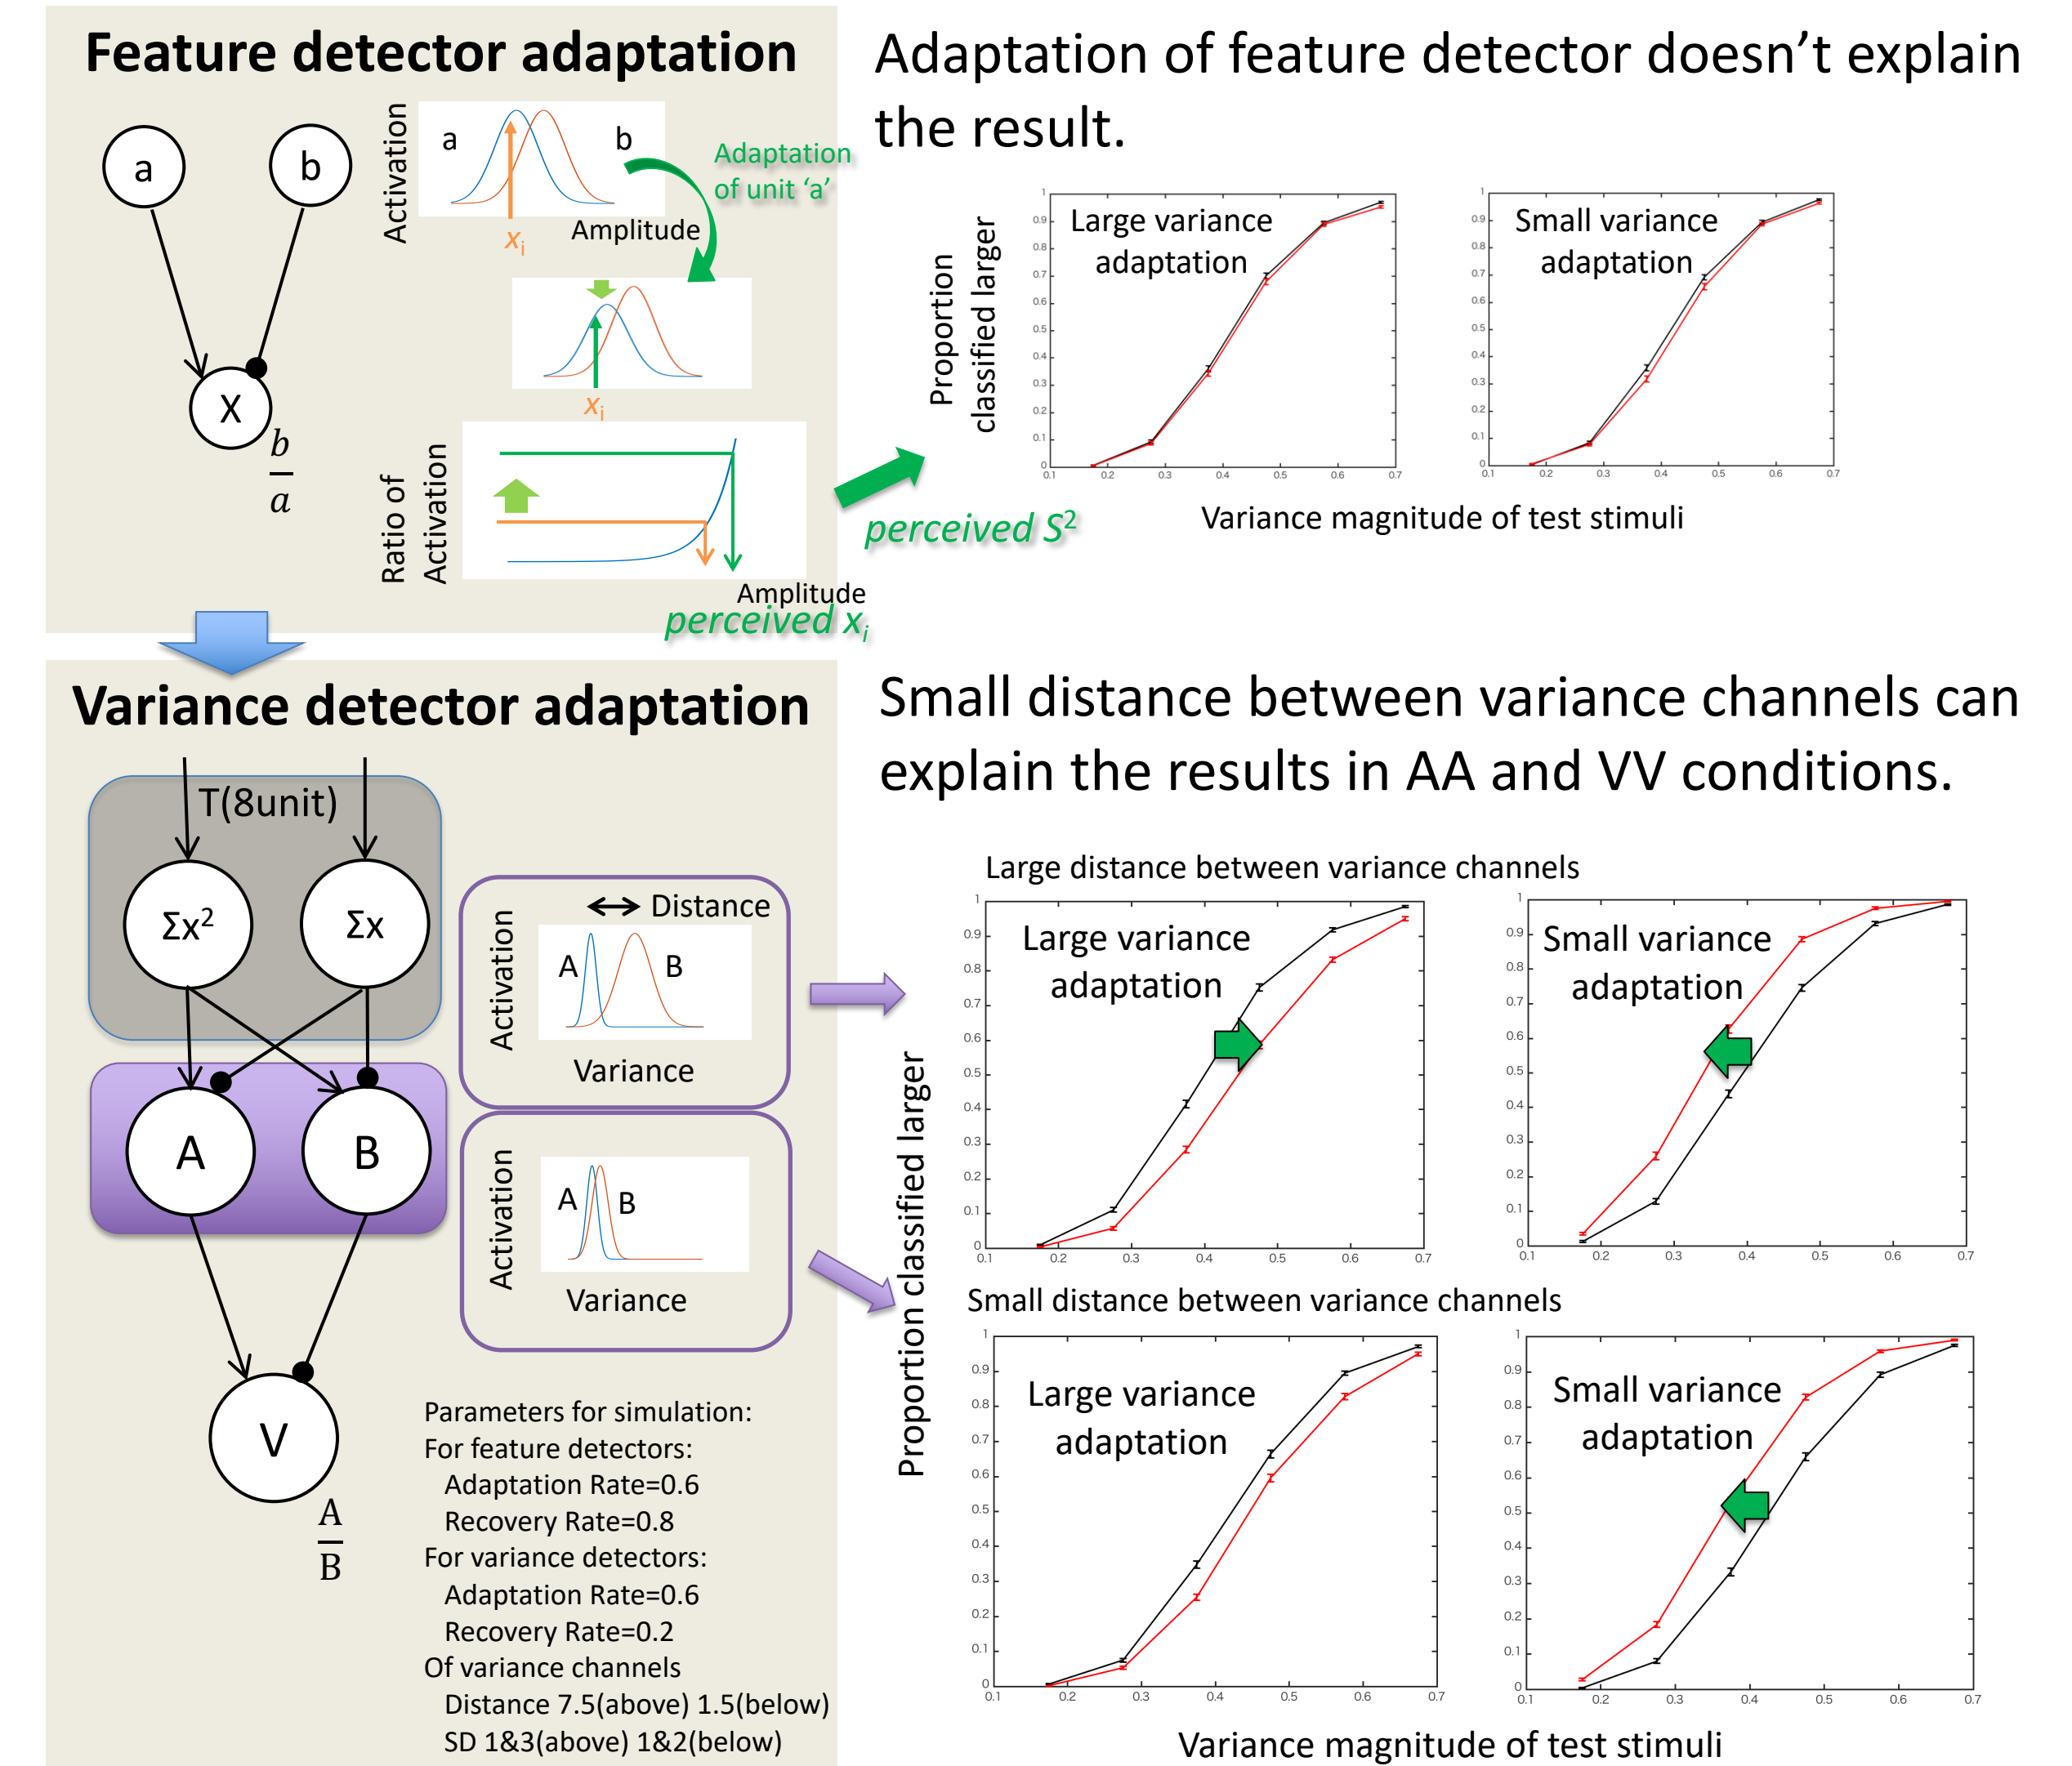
Feature detector adaptation

a

b

X

$\frac{b}{a}$

Activation

a

b

$x_i$

Amplitude

Adaptation of unit 'a'

$x_i$

Ratio of Activation

Amplitude

perceived $x_i$

perceived $S^2$

Adaptation of feature detector doesn't explain the result.

Proportion classified larger

Large variance adaptation

Small variance adaptation

Variance magnitude of test stimuli

Variance detector adaptation

T(8unit)

$\Sigma x^2$

$\Sigma x$

A

B

V

$\frac{A}{B}$

Activation

Distance

A

B

Variance

Activation

A

B

Variance

Parameters for simulation:
For feature detectors:
Adaptation Rate=0.6
Recovery Rate=0.8
For variance detectors:
Adaptation Rate=0.6
Recovery Rate=0.2
Of variance channels
Distance 7.5(above) 1.5(below)
SD 1&3(above) 1&2(below)

Small distance between variance channels can explain the results in AA and VV conditions.

Large distance between variance channels

Large variance adaptation

Small variance adaptation

Small distance between variance channels

Large variance adaptation

Small variance adaptation

Proportion classified larger

Variance magnitude of test stimuli